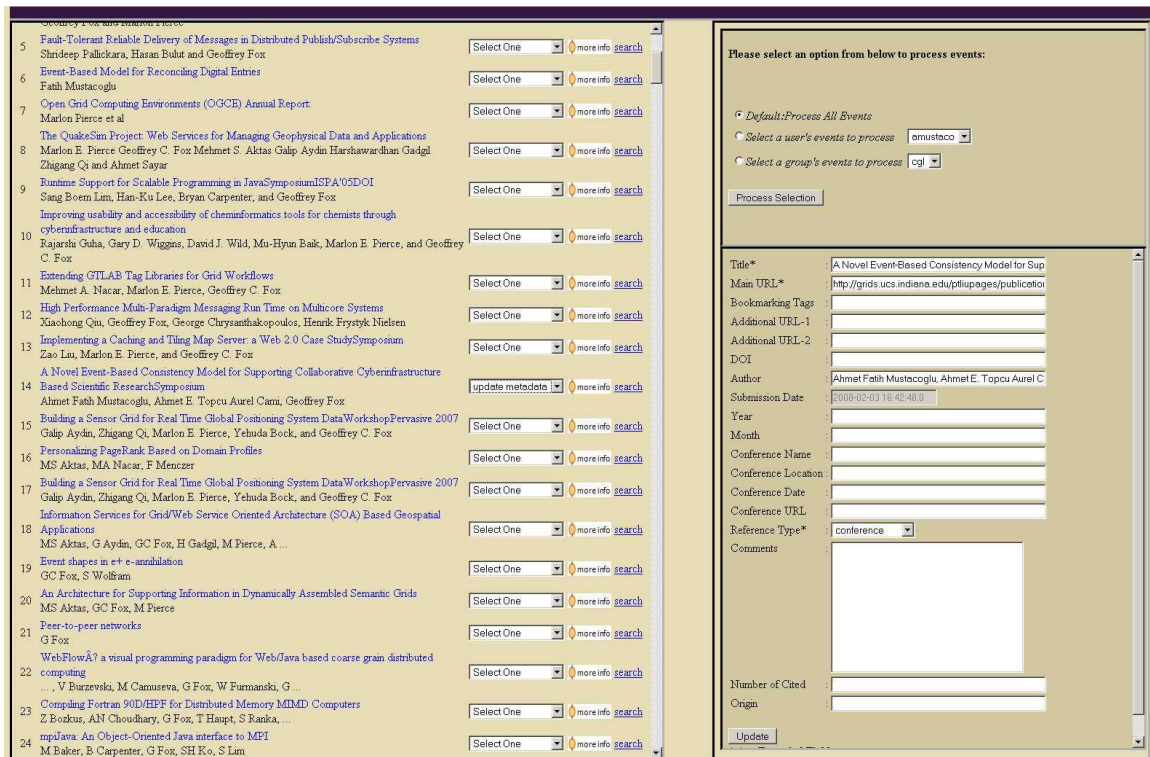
Geoffrey Fox and Marlon Pierce

| | | | | |
|---|---|---|---|---|
| 5 | Fault-Tolerant Reliable Delivery of Messages in Distributed Publish/Subscribe Systems<br>Shrideep Pallickara, Hasan Bulut and Geoffrey Fox | Select One | more info | search |
| 6 | Event-Based Model for Reconciling Digital Entries<br>Fatih Mustacoglu | Select One | more info | search |
| 7 | Open Grid Computing Environments (OGCE) Annual Report:<br>Marlon Pierce et al | Select One | more info | search |
| 8 | The QuakeSim Project: Web Services for Managing Geophysical Data and Applications<br>Marlon E. Pierce Geoffrey C. Fox Mehmet S. Aktas Galip Aydin Harshawardhan Gadgil Zhigang Qi and Ahmet Sayar | Select One | more info | search |
| 9 | Runtime Support for Scalable Programming in JavaSymposiumISPA'05DOI<br>Sang Boem Lim, Han-Ku Lee, Bryan Carpenter, and Geoffrey Fox | Select One | more info | search |
| 10 | Improving usability and accessibility of cheminformatics tools for chemists through cyberinfrastructure and education<br>Rajarshi Guha, Gary D. Wiggins, David J. Wild, Mu-Hyun Baik, Marlon E. Pierce, and Geoffrey C. Fox | Select One | more info | search |
| 11 | Extending GTLAB Tag Libraries for Grid Workflows<br>Mehmet A. Nacar, Marlon E. Pierce, Geoffrey C. Fox | Select One | more info | search |
| 12 | High Performance Multi-Paradigm Messaging Run Time on Multicore Systems<br>Xiaohong Qiu, Geoffrey Fox, George Chrysanthakopoulos, Henrik Frystyk Nielsen | Select One | more info | search |
| 13 | Implementing a Caching and Tiling Map Server: a Web 2.0 Case StudySymposium<br>Zao Liu, Marlon E. Pierce, and Geoffrey C. Fox | Select One | more info | search |
| 14 | A Novel Event-Based Consistency Model for Supporting Collaborative Cyberinfrastructure Based Scientific ResearchSymposium<br>Ahmet Fatih Mustacoglu, Ahmet E. Topcu Aurel Cami, Geoffrey Fox | update metadata | more info | search |
| 15 | Building a Sensor Grid for Real Time Global Positioning System DataWorkshopPervasive 2007<br>Galip Aydin, Zhigang Qi, Marlon E. Pierce, Yehuda Bock, and Geoffrey C. Fox | Select One | more info | search |
| 16 | Personalizing PageRank Based on Domain Profiles<br>MS Aktas, MA Nacar, F Menczer | Select One | more info | search |
| 17 | Building a Sensor Grid for Real Time Global Positioning System DataWorkshopPervasive 2007<br>Galip Aydin, Zhigang Qi, Marlon E. Pierce, Yehuda Bock, and Geoffrey C. Fox | Select One | more info | search |
| 18 | Information Services for Grid/Web Service Oriented Architecture (SOA) Based Geospatial Applications<br>MS Aktas, G Aydin, GC Fox, H Gadgil, M Pierce, A ... | Select One | more info | search |
| 19 | Event shapes in e+ e- annihilation<br>GC Fox, S Wolfram | Select One | more info | search |
| 20 | An Architecture for Supporting Information in Dynamically Assembled Semantic Grids<br>MS Aktas, GC Fox, M Pierce | Select One | more info | search |
| 21 | Peer-to-peer networks<br>G Fox | Select One | more info | search |
| 22 | WebFlowÂ? a visual programming paradigm for Web/Java based coarse grain distributed computing<br>... , V Burzevski, M Camuseva, G Fox, W Furmanski, G ... | Select One | more info | search |
| 23 | Compiling Fortran 90D/HPF for Distributed Memory MIMD Computers<br>Z Bozkus, AN Choudhary, G Fox, T Haupt, S Ranka, ... | Select One | more info | search |
| 24 | mpiJava: An Object-Oriented Java interface to MPI<br>M Baker, B Carpenter, G Fox, SH Ko, S Lim | Select One | more info | search |

Please select an option from below to process events:

Default:Process All Events
Select a user's events to process amustaco
Select a group's events to process cgl

Process Selection

| | |
|---|---|
| Title* | A Novel Event-Based Consistency Model for Sup |
| Main URL* | http://grids.ucs.indiana.edu/ptliupages/publicatio |
| Bookmarking Tags | |
| Additional URL-1 | |
| Additional URL-2 | |
| DOI | |
| Author | Ahmet Fatih Mustacoglu, Ahmet E. Topcu Aurel C |
| Submission Date | 2008-02-03 16:42:48.0 |
| Year | |
| Month | |
| Conference Name | |
| Conference Location | |
| Conference Date | |
| Conference URL | |
| Reference Type* | conference |
| Comments | |
| Number of Cited | |
| Origin | |

Update